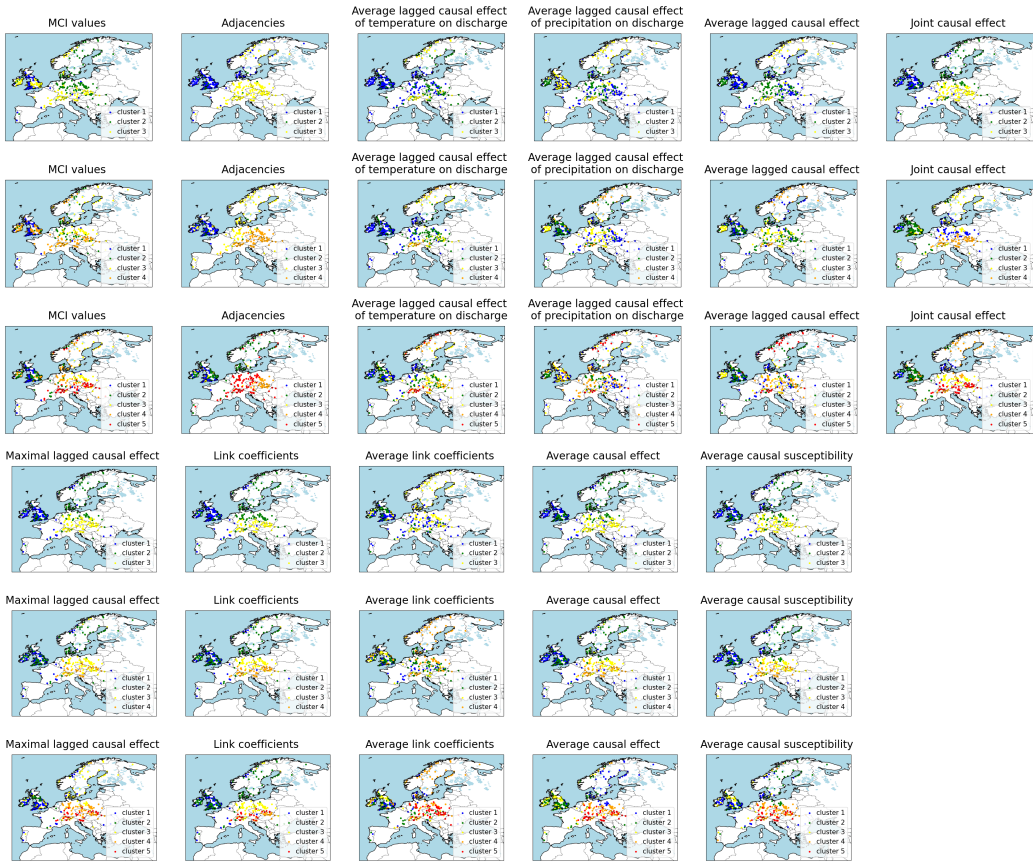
MCI values

cluster 1
cluster 2
cluster 3

Adjacencies

cluster 1
cluster 2
cluster 3

Average lagged causal effect of temperature on discharge

cluster 1
cluster 2
cluster 3

Average lagged causal effect of precipitation on discharge

cluster 1
cluster 2
cluster 3

Average lagged causal effect

cluster 1
cluster 2
cluster 3

Joint causal effect

cluster 1
cluster 2
cluster 3

MCI values

cluster 1
cluster 2
cluster 3
cluster 4

Adjacencies

cluster 1
cluster 2
cluster 3
cluster 4

Average lagged causal effect of temperature on discharge

cluster 1
cluster 2
cluster 3
cluster 4

Average lagged causal effect of precipitation on discharge

cluster 1
cluster 2
cluster 3
cluster 4

Average lagged causal effect

cluster 1
cluster 2
cluster 3
cluster 4

Joint causal effect

cluster 1
cluster 2
cluster 3
cluster 4

MCI values

cluster 1
cluster 2
cluster 3
cluster 4
cluster 5

Adjacencies

cluster 1
cluster 2
cluster 3
cluster 4
cluster 5

Average lagged causal effect of temperature on discharge

cluster 1
cluster 2
cluster 3
cluster 4
cluster 5

Average lagged causal effect of precipitation on discharge

cluster 1
cluster 2
cluster 3
cluster 4
cluster 5

Average lagged causal effect

cluster 1
cluster 2
cluster 3
cluster 4
cluster 5

Joint causal effect

cluster 1
cluster 2
cluster 3
cluster 4
cluster 5

Maximal lagged causal effect

cluster 1
cluster 2
cluster 3

Link coefficients

cluster 1
cluster 2
cluster 3

Average link coefficients

cluster 1
cluster 2
cluster 3

Average causal effect

cluster 1
cluster 2
cluster 3

Average causal susceptibility

cluster 1
cluster 2
cluster 3

Maximal lagged causal effect

cluster 1
cluster 2
cluster 3
cluster 4

Link coefficients

cluster 1
cluster 2
cluster 3
cluster 4

Average link coefficients

cluster 1
cluster 2
cluster 3
cluster 4

Average causal effect

cluster 1
cluster 2
cluster 3
cluster 4

Average causal susceptibility

cluster 1
cluster 2
cluster 3
cluster 4

Maximal lagged causal effect

cluster 1
cluster 2
cluster 3
cluster 4
cluster 5

Link coefficients

cluster 1
cluster 2
cluster 3
cluster 4
cluster 5

Average link coefficients

cluster 1
cluster 2
cluster 3
cluster 4
cluster 5

Average causal effect

cluster 1
cluster 2
cluster 3
cluster 4
cluster 5

Average causal susceptibility

cluster 1
cluster 2
cluster 3
cluster 4
cluster 5